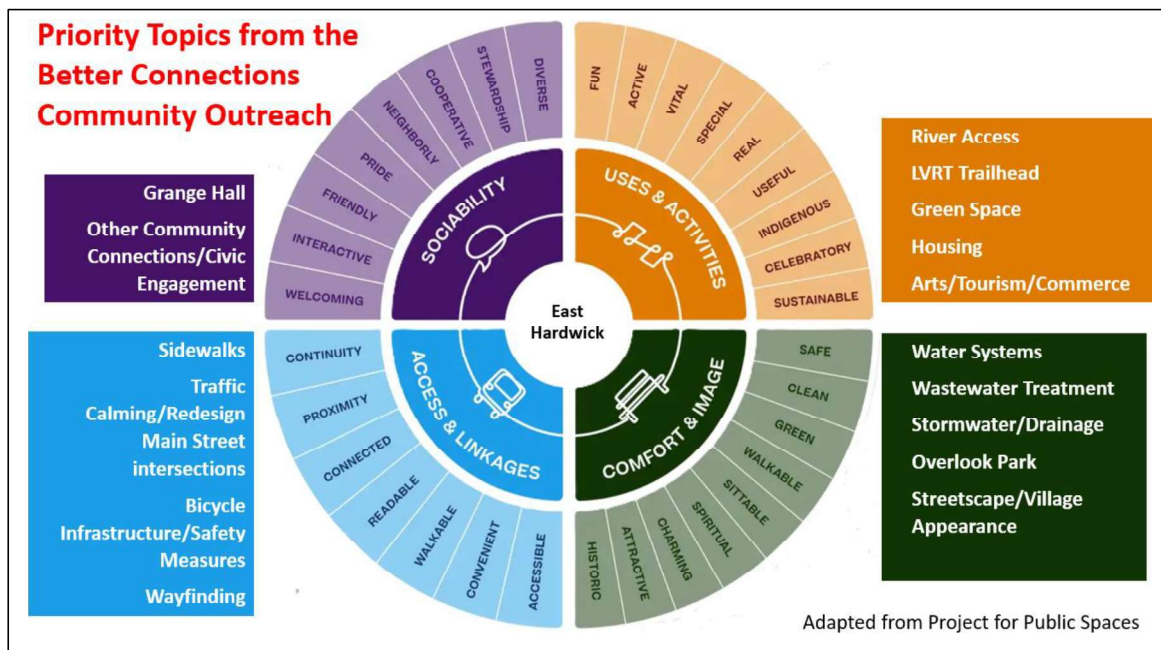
Priority Topics from the Better Connections Community Outreach

Grange Hall

Other Community Connections/Civic Engagement

Sidewalks

Traffic Calming/Redesign

Main Street intersections

Bicycle Infrastructure/Safety Measures

Wayfinding

WELCOMING
INTERACTIVE
FRIENDLY
PRIDE
NEIGHBORLY
COOPERATIVE
STEWARDSHIP
DIVERSE

SOCIABILITY

FUN
ACTIVE
VITAL
SPECIAL
REAL
USEFUL
INDIGENOUS
CELEBRATORY
SUSTAINABLE

USES & ACTIVITIES

East Hardwick

CONTINUITY
PROXIMITY
CONNECTED
READABLE
WALKABLE
CONVENIENT
ACCESSIBLE

ACCESS & LINKAGES

SAFE
CLEAN
GREEN
WALKABLE
SITTABLE
SPIRITUAL
CHARMING
ATTRACTIVE
HISTORIC

COMFORT & IMAGE

River Access

LVRT Trailhead

Green Space

Housing

Arts/Tourism/Commerce

Water Systems

Wastewater Treatment

Stormwater/Drainage

Overlook Park

Streetscape/Village Appearance

Adapted from Project for Public Spaces